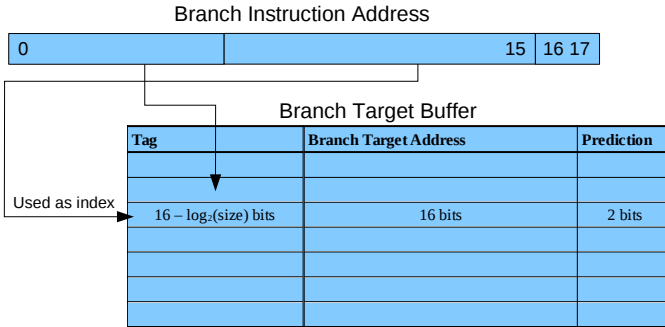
Branch Instruction Address

| 0 | 15 | 16 17 |
|---|---|---|

Branch Target Buffer

Used as index

| Tag | Branch Target Address | Prediction |
|---|---|---|
| | | |
| | | |
| $16 - \log_2(\text{size})$ bits | 16 bits | 2 bits |
| | | |
| | | |
| | | |
| | | |